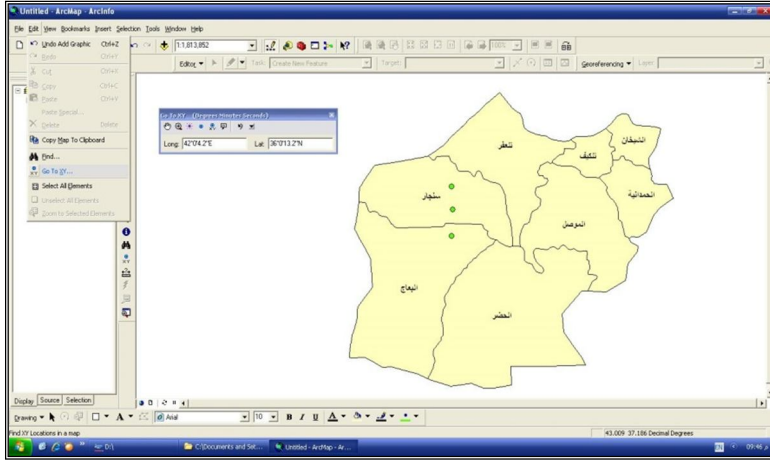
Untitled - ArcMap - ArcInfo

File Edit View Bookmarks Insert Selection Tools Window Help

Undo Add Graphic Ctrl+Z
Redo Ctrl+Y
Cut Ctrl+X
Copy Ctrl+C
Paste Ctrl+V
Paste Special...
Delete Delete
Copy Map To Clipboard
Find...
Go To XY...
Select All Elements
Unselect All Elements
Zoom to Selected Elements

1:1,813,852

Editor ▾ Task: Create New Feature Target:

Georeferencing ▾ Layer:

Go To XY - (Degrees Minutes Seconds)

Long: 42°04.2"E Lat: 36°013.2"N

تلعفر
الشيخان
تلكيف
الحمدانية
سنجار
الموصل
البعاج
الحضر

Display Source Selection

Drawing ▾ Arial 10 B I U A

Find XY Locations in a map

43.009 37.186 Decimal Degrees

C:\Documents and Set... Untitled - ArcMap - Ar...

09:46